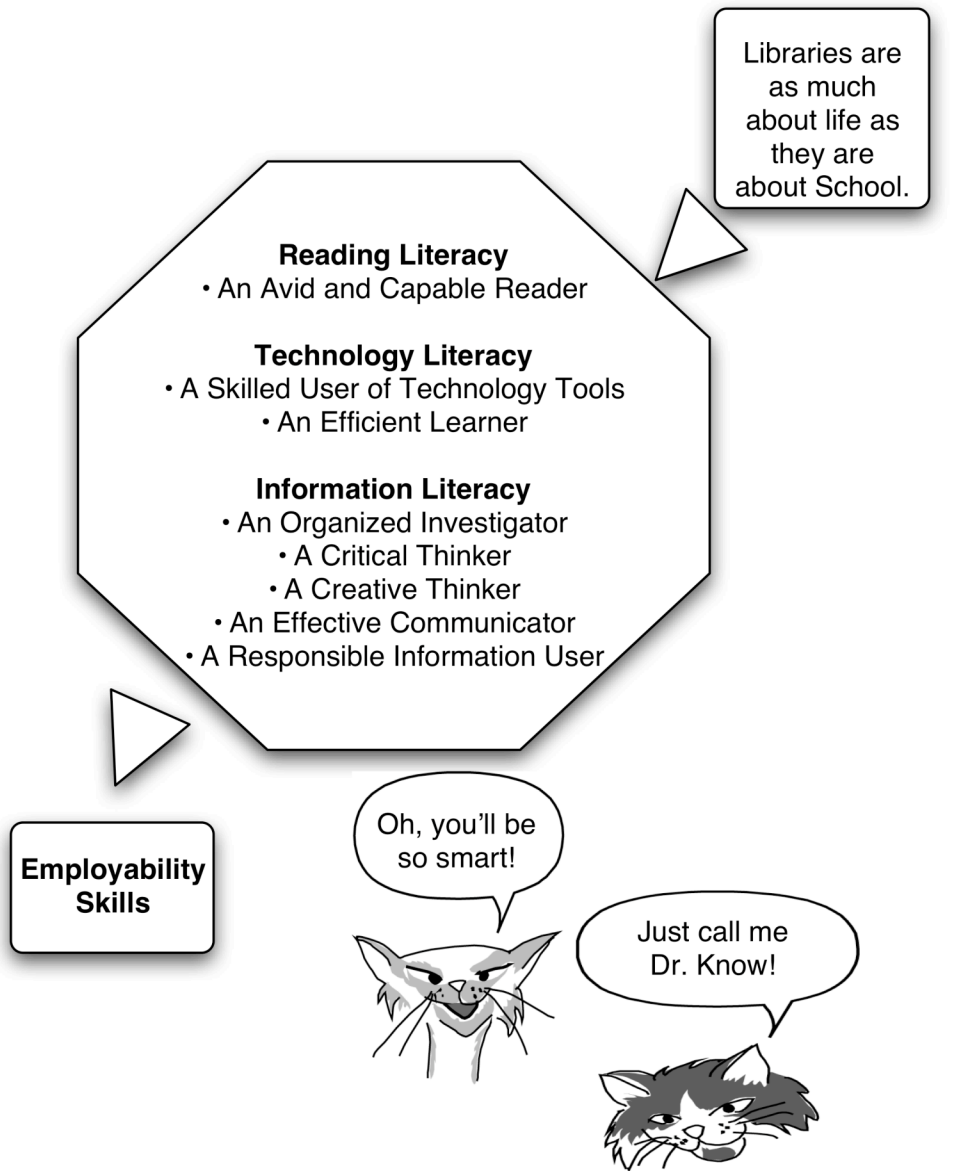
Libraries are as much about life as they are about School.

**Reading Literacy**
• An Avid and Capable Reader

**Technology Literacy**
• A Skilled User of Technology Tools
• An Efficient Learner

**Information Literacy**
• An Organized Investigator
• A Critical Thinker
• A Creative Thinker
• An Effective Communicator
• A Responsible Information User

**Employability Skills**

Oh, you'll be so smart!

Just call me Dr. Know!